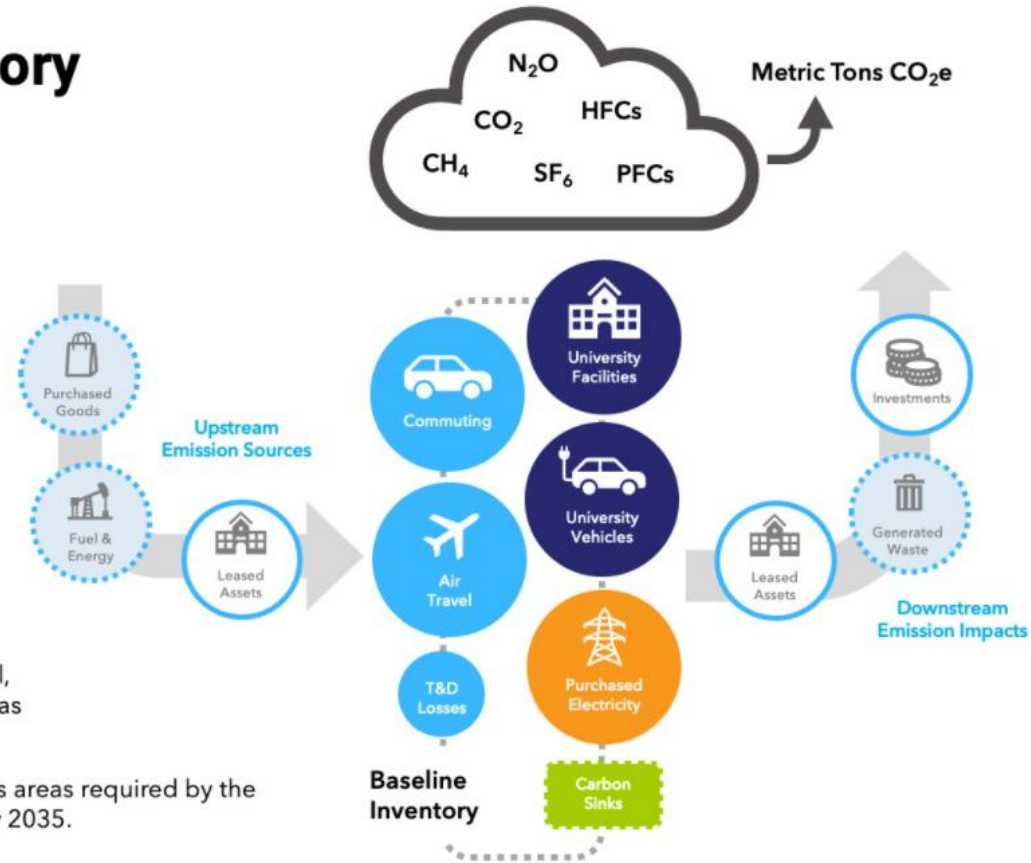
ory

$N_2O$
$CO_2$
HFCs
$CH_4$
$SF_6$
PFCs

Metric Tons $CO_2e$

Purchased Goods

Upstream Emission Sources

Fuel & Energy

Leased Assets

Commuting

University Facilities

University Vehicles

Air Travel

T&D Losses

Purchased Electricity

Baseline Inventory

Carbon Sinks

Investments

Generated Waste

Leased Assets

Downstream Emission Impacts

l,
as

s areas required by the
2035.